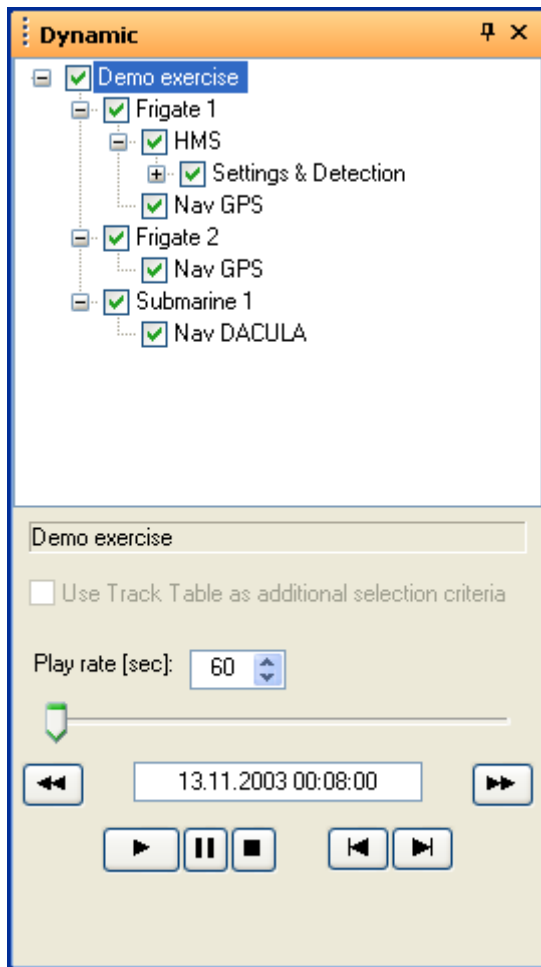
Dynamic

Demo exercise
Frigate 1
HMS
Settings & Detection
Nav GPS
Frigate 2
Nav GPS
Submarine 1
Nav DACULA

Demo exercise

Use Track Table as additional selection criteria

Play rate [sec]: 60

13.11.2003 00:08:00